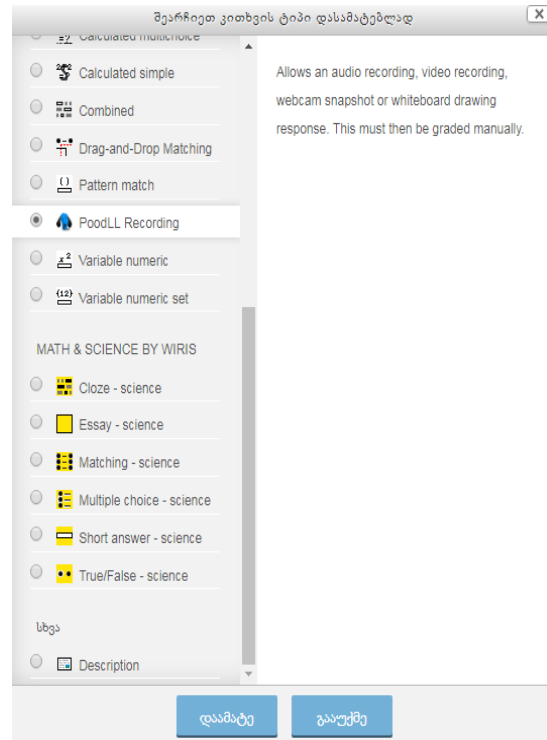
შეარჩიეთ კითხვის ტიპი დასამატებლად

X

Calculated multichoice

Calculated simple

Combined

Drag-and-Drop Matching

Pattern match

PoodLL Recording

Variable numeric

Variable numeric set

MATH & SCIENCE BY WIRIS

Cloze - science

Essay - science

Matching - science

Multiple choice - science

Short answer - science

True/False - science

სხვა

Description

Allows an audio recording, video recording, webcam snapshot or whiteboard drawing response. This must then be graded manually.

დამატება

გაუქმება